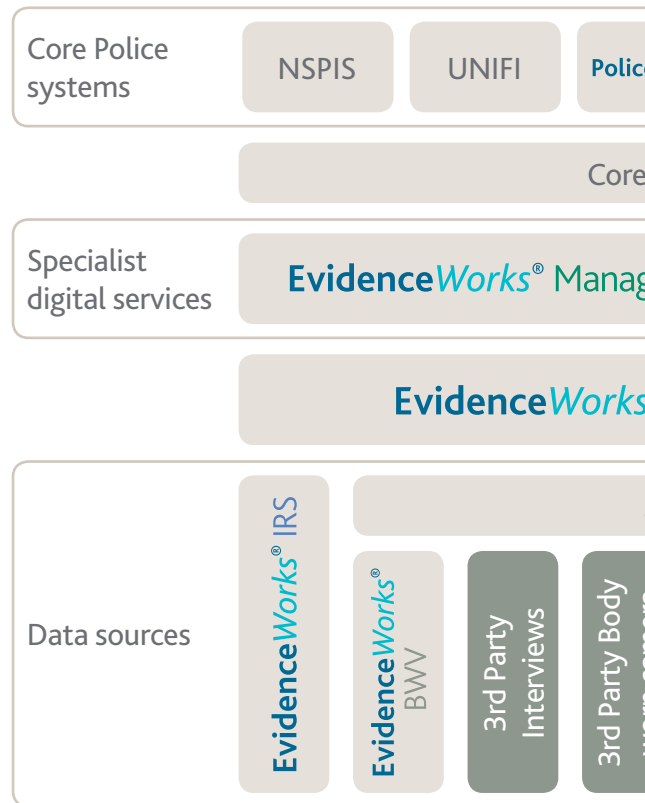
Core Police systems

NSPIS

UNIFI

Police

Core

Specialist digital services

EvidenceWorks® Manag

EvidenceWorks

Data sources

EvidenceWorks® IRS

EvidenceWorks® BWV

3rd Party Interviews

3rd Party Body